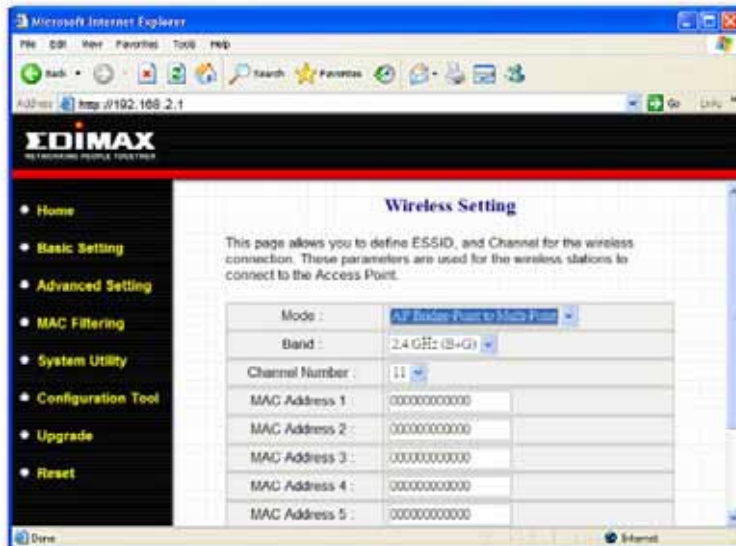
Microsoft Internet Explorer

File Edit View Favorites Tools Help

Back Search Favorites

Address http://192.168.2.1 Go Links

EDIMAX
NETWORKING PEOPLE TOGETHER

• Home
• Basic Setting
• Advanced Setting
• MAC Filtering
• System Utility
• Configuration Tool
• Upgrade
• Reset

Wireless Setting

This page allows you to define ESSID, and Channel for the wireless connection. These parameters are used for the wireless stations to connect to the Access Point.

| | |
|---|---|
| Mode : | AP Bridge-Point to Multi-Point |
| Band : | 2.4 GHz (B+G) |
| Channel Number : | 11 |
| MAC Address 1 : | 000000000000 |
| MAC Address 2 : | 000000000000 |
| MAC Address 3 : | 000000000000 |
| MAC Address 4 : | 000000000000 |
| MAC Address 5 : | 000000000000 |

Done Internet